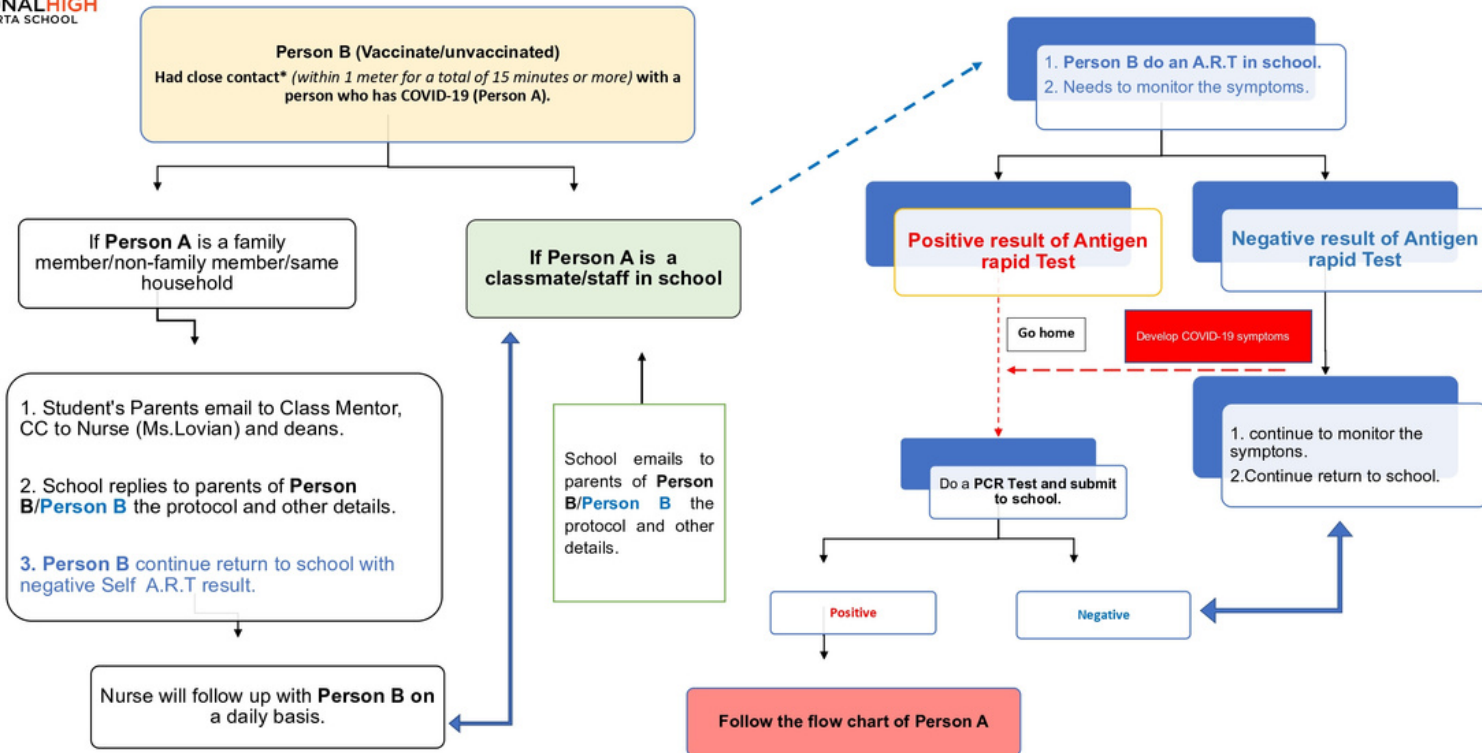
NALHIGH
RTA SCHOOL

Person B (Vaccinate/unvaccinated)
Had close contact* (within 1 meter for a total of 15 minutes or more) with a person who has COVID-19 (Person A).

If Person A is a family member/non-family member/same household

1. Student's Parents email to Class Mentor, CC to Nurse (Ms.Lovian) and deans.

2. School replies to parents of Person B/Person B the protocol and other details.

3. Person B continue return to school with negative Self A.R.T result.

Nurse will follow up with Person B on a daily basis.

If Person A is a classmate/staff in school

School emails to parents of Person B/Person B the protocol and other details.

1. Person B do an A.R.T in school.
2. Needs to monitor the symptoms.

Positive result of Antigen rapid Test

Negative result of Antigen rapid Test

Go home

Develop COVID-19 symptoms

1. continue to monitor the symptons.
2.Continue return to school.

Do a PCR Test and submit to school.

Positive

Negative

Follow the flow chart of Person A